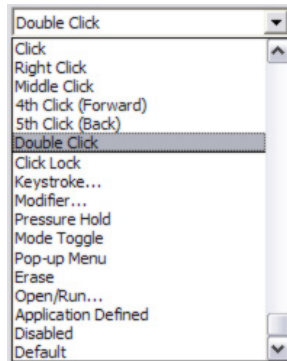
Double Click

Click
Right Click
Middle Click
4th Click (Forward)
5th Click (Back)
Double Click
Click Lock
Keystroke...
Modifier...
Pressure Hold
Mode Toggle
Pop-up Menu
Erase
Open/Run...
Application Defined
Disabled
Default